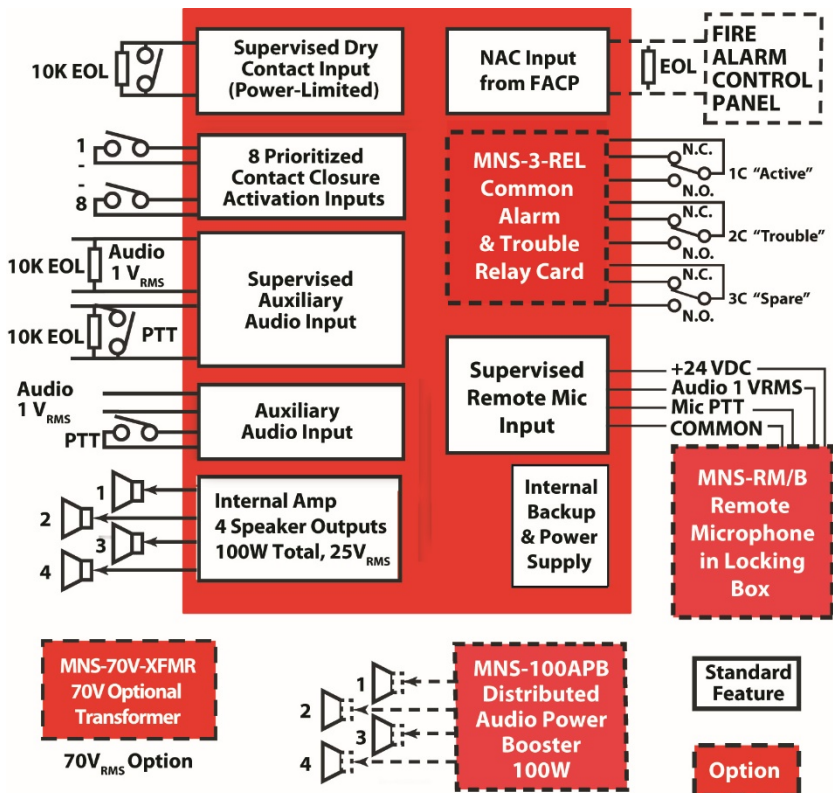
10K EOL

Supervised Dry Contact Input (Power-Limited)

NAC Input from FACP

EOL

FIRE ALARM CONTROL PANEL

1
-
-
8

8 Prioritized Contact Closure Activation Inputs

MNS-3-REL Common Alarm & Trouble Relay Card

N.C.
N.O.
1C "Active"
N.C.
N.O.
2C "Trouble"
N.C.
N.O.
3C "Spare"

10K EOL
Audio $1\ V_{RMS}$

Supervised Auxiliary Audio Input

10K EOL
PTT

Supervised Remote Mic Input

+24 VDC
Audio 1 VRMS
Mic PTT
COMMON

Audio $1\ V_{RMS}$
PTT

Auxiliary Audio Input

MNS-RM/B Remote Microphone in Locking Box

1
2
3
4

Internal Amp 4 Speaker Outputs 100W Total, $25V_{RMS}$

Internal Backup & Power Supply

MNS-70V-XFMR 70V Optional Transformer

$70V_{RMS}$ Option

1
2
3
4

MNS-100APB Distributed Audio Power Booster 100W

Standard Feature

Option